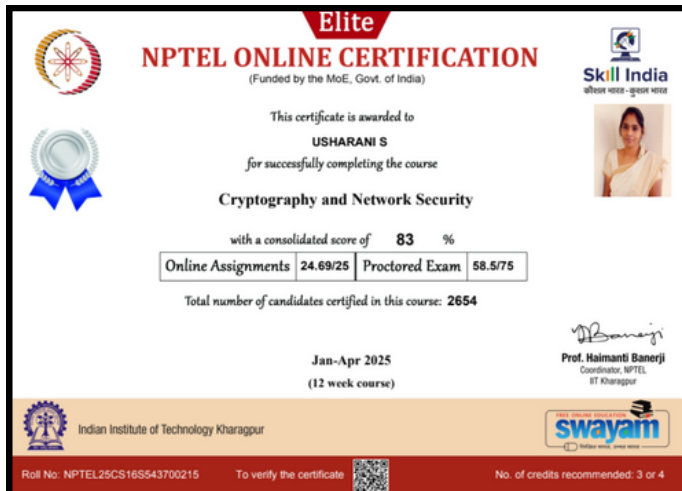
Elite

NPTEL ONLINE CERTIFICATION

(Funded by the MoE, Govt. of India)

Skill India
कौशल भारत-कुशल भारत

This certificate is awarded to

USHARANI S

for successfully completing the course

Cryptography and Network Security

with a consolidated score of 83 %

| Online Assignments | 24.69/25 | Proctored Exam | 58.5/75 |
|---|---|---|---|

Total number of candidates certified in this course: 2654

Jan-Apr 2025

(12 week course)

Prof. Haimanti Banerji
Coordinator, NPTEL
IIT Kharagpur

Indian Institute of Technology Kharagpur

FREE ONLINE EDUCATION
swayam

Roll No: NPTEL25CS16S543700215

To verify the certificate

No. of credits recommended: 3 or 4